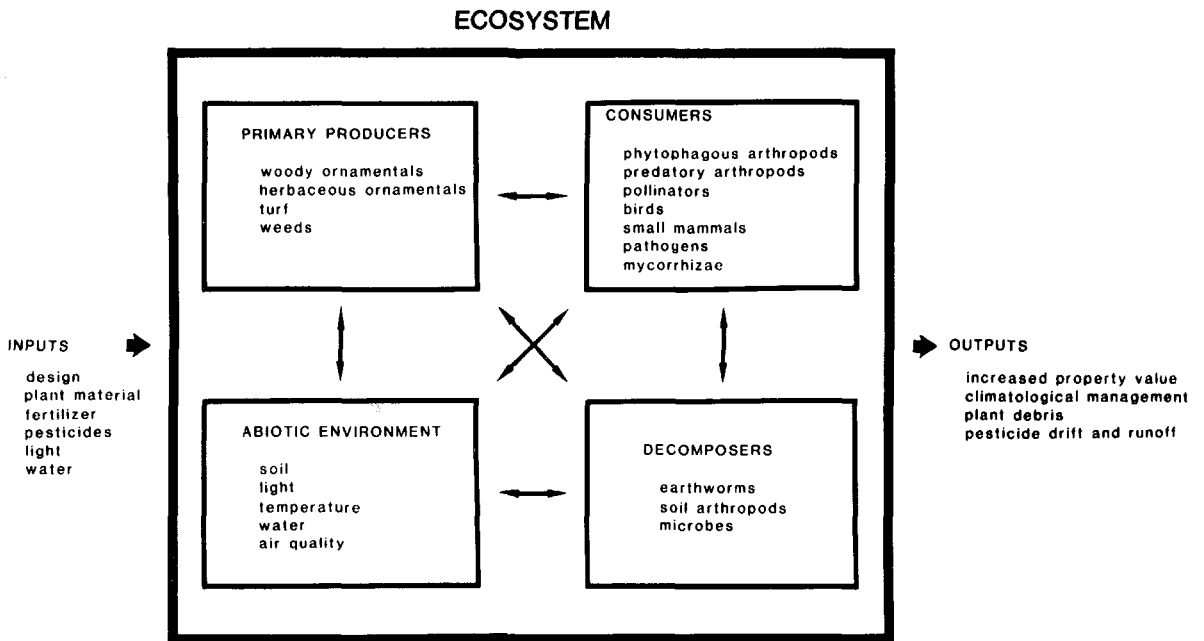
ECOSYSTEM

INPUTS

design
plant material
fertilizer
pesticides
light
water

PRIMARY PRODUCERS

woody ornamentals
herbaceous ornamentals
turf
weeds

CONSUMERS

phytophagous arthropods
predatory arthropods
pollinators
birds
small mammals
pathogens
mycorrhizae

ABIOTIC ENVIRONMENT

soil
light
temperature
water
air quality

DECOMPOSERS

earthworms
soil arthropods
microbes

OUTPUTS

increased property value
climatological management
plant debris
pesticide drift and runoff